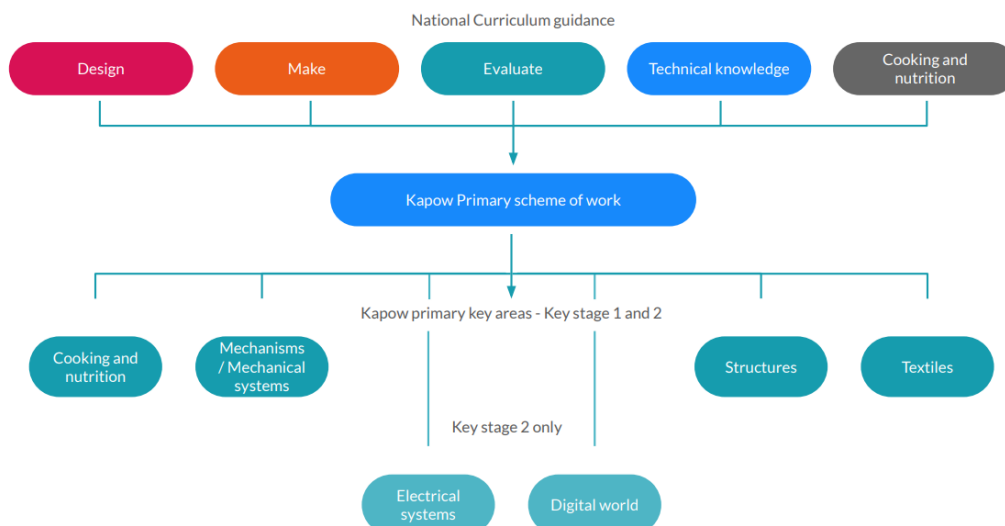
National Curriculum guidance

Design

Make

Evaluate

Technical knowledge

Cooking and nutrition

Kapow Primary scheme of work

Kapow primary key areas - Key stage 1 and 2

Cooking and nutrition

Mechanisms / Mechanical systems

Structures

Textiles

Key stage 2 only

Electrical systems

Digital world